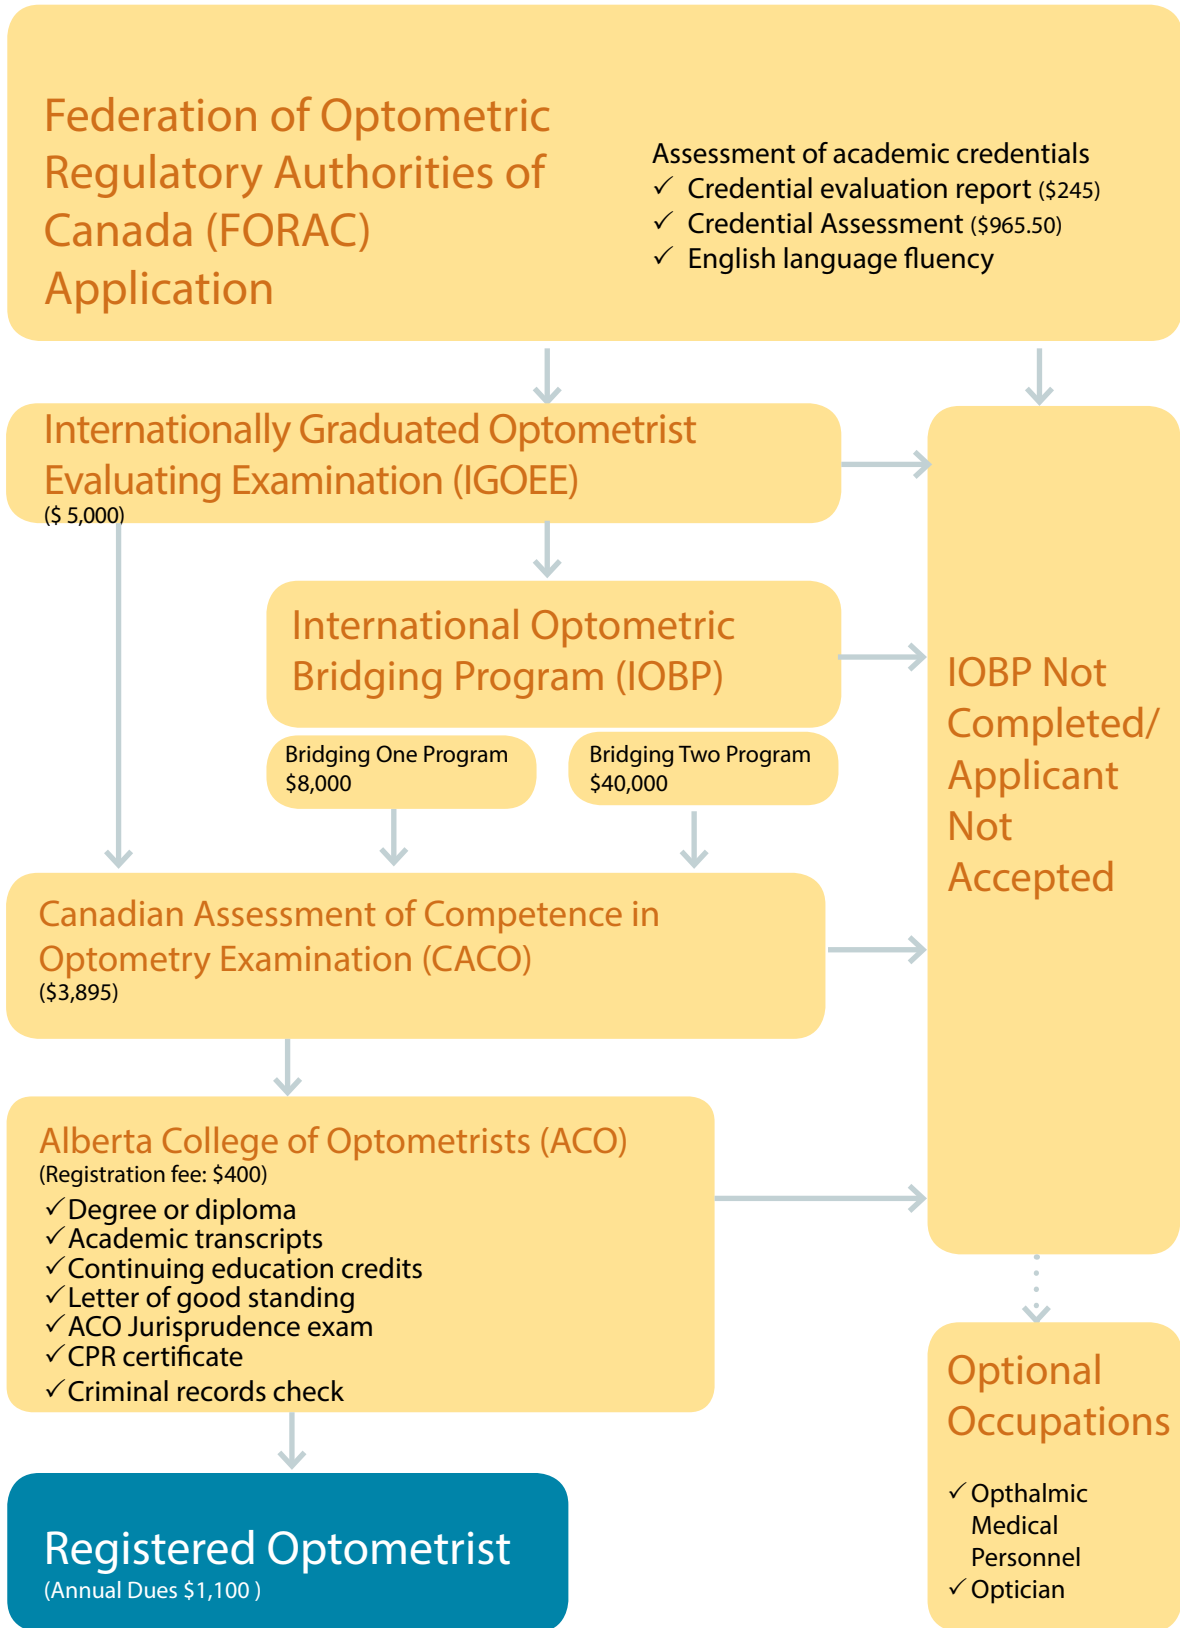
Federation of Optometric Regulatory Authorities of Canada (FORAC) Application

Assessment of academic credentials
✓ Credential evaluation report ($245)
✓ Credential Assessment ($965.50)
✓ English language fluency

Internationally Graduated Optometrist Evaluating Examination (IGOEE)
($ 5,000)

International Optometric Bridging Program (IOBP)

Bridging One Program
$8,000

Bridging Two Program
$40,000

Canadian Assessment of Competence in Optometry Examination (CACO)
($3,895)

Alberta College of Optometrists (ACO)
(Registration fee: $400)
✓Degree or diploma
✓Academic transcripts
✓Continuing education credits
✓Letter of good standing
✓ACO Jurisprudence exam
✓CPR certificate
✓Criminal records check

Registered Optometrist
(Annual Dues $1,100 )

IOBP Not Completed/ Applicant Not Accepted

Optional Occupations

✓Opthalmic Medical Personnel
✓Optician